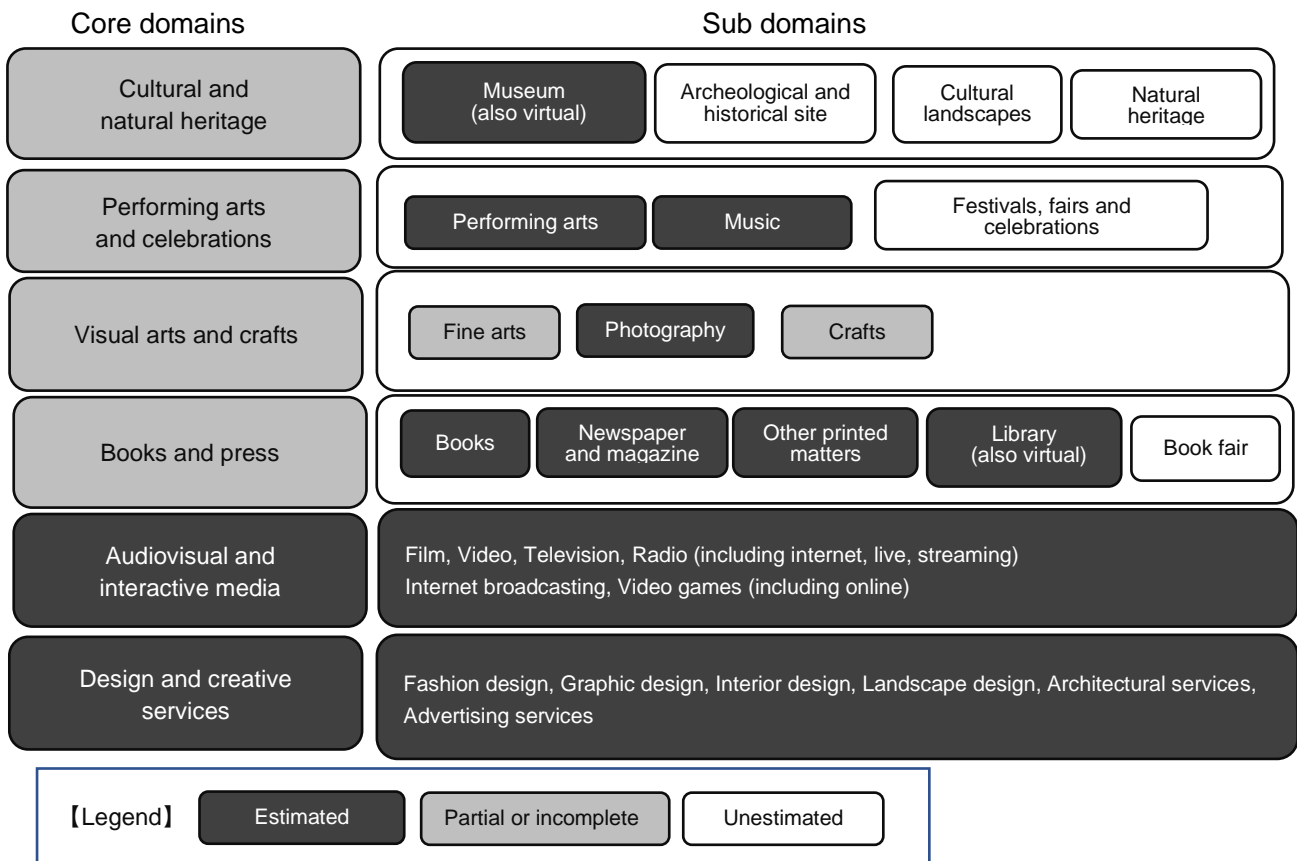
Core domains

Sub domains

Cultural and natural heritage

Museum (also virtual)

Archeological and historical site

Cultural landscapes

Natural heritage

Performing arts and celebrations

Performing arts

Music

Festivals, fairs and celebrations

Visual arts and crafts

Fine arts

Photography

Crafts

Books and press

Books

Newspaper and magazine

Other printed matters

Library (also virtual)

Book fair

Audiovisual and interactive media

Film, Video, Television, Radio (including internet, live, streaming)
Internet broadcasting, Video games (including online)

Design and creative services

Fashion design, Graphic design, Interior design, Landscape design, Architectural services, Advertising services

【Legend】 Estimated Partial or incomplete Unestimated